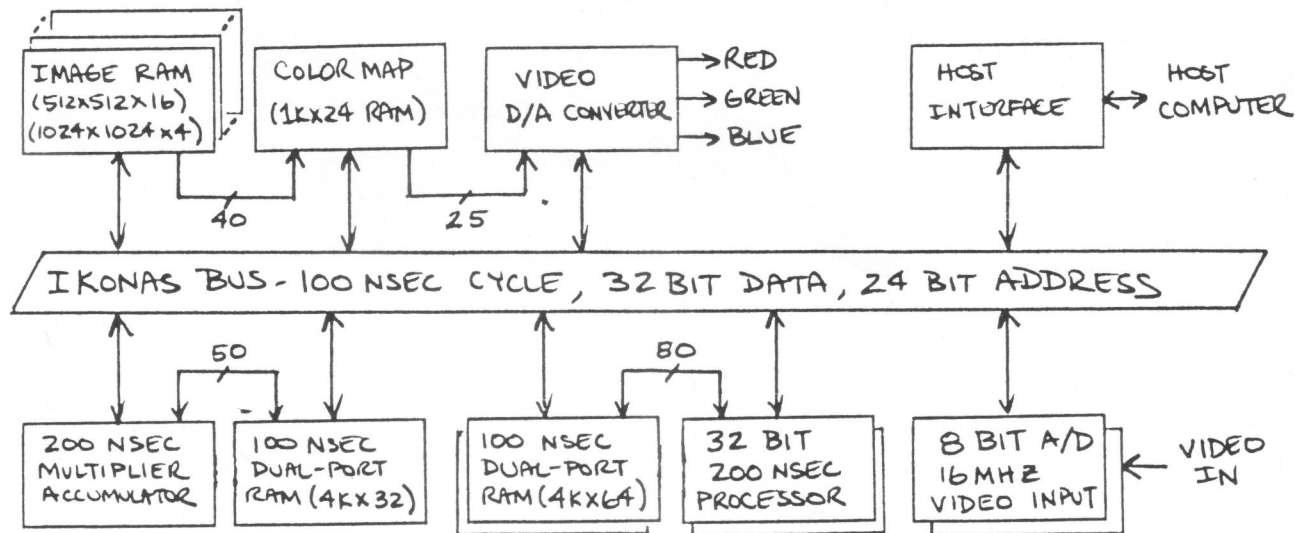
IMAGE RAM
(512x512x16)
(1024x1024x4)

COLOR MAP
(1Kx24 RAM)

VIDEO
D/A CONVERTER

RED
GREEN
BLUE

HOST
INTERFACE

HOST
COMPUTER

40

25

IKONAS BUS - 100 NSEC CYCLE, 32 BIT DATA, 24 BIT ADDRESS

50

80

200 NSEC
MULTIPLIER
ACCUMULATOR

100 NSEC
DUAL-PORT
RAM (4Kx32)

100 NSEC
DUAL-PORT
RAM (4Kx64)

32 BIT
200 NSEC
PROCESSOR

8 BIT A/D
16 MHZ
VIDEO INPUT

VIDEO
IN